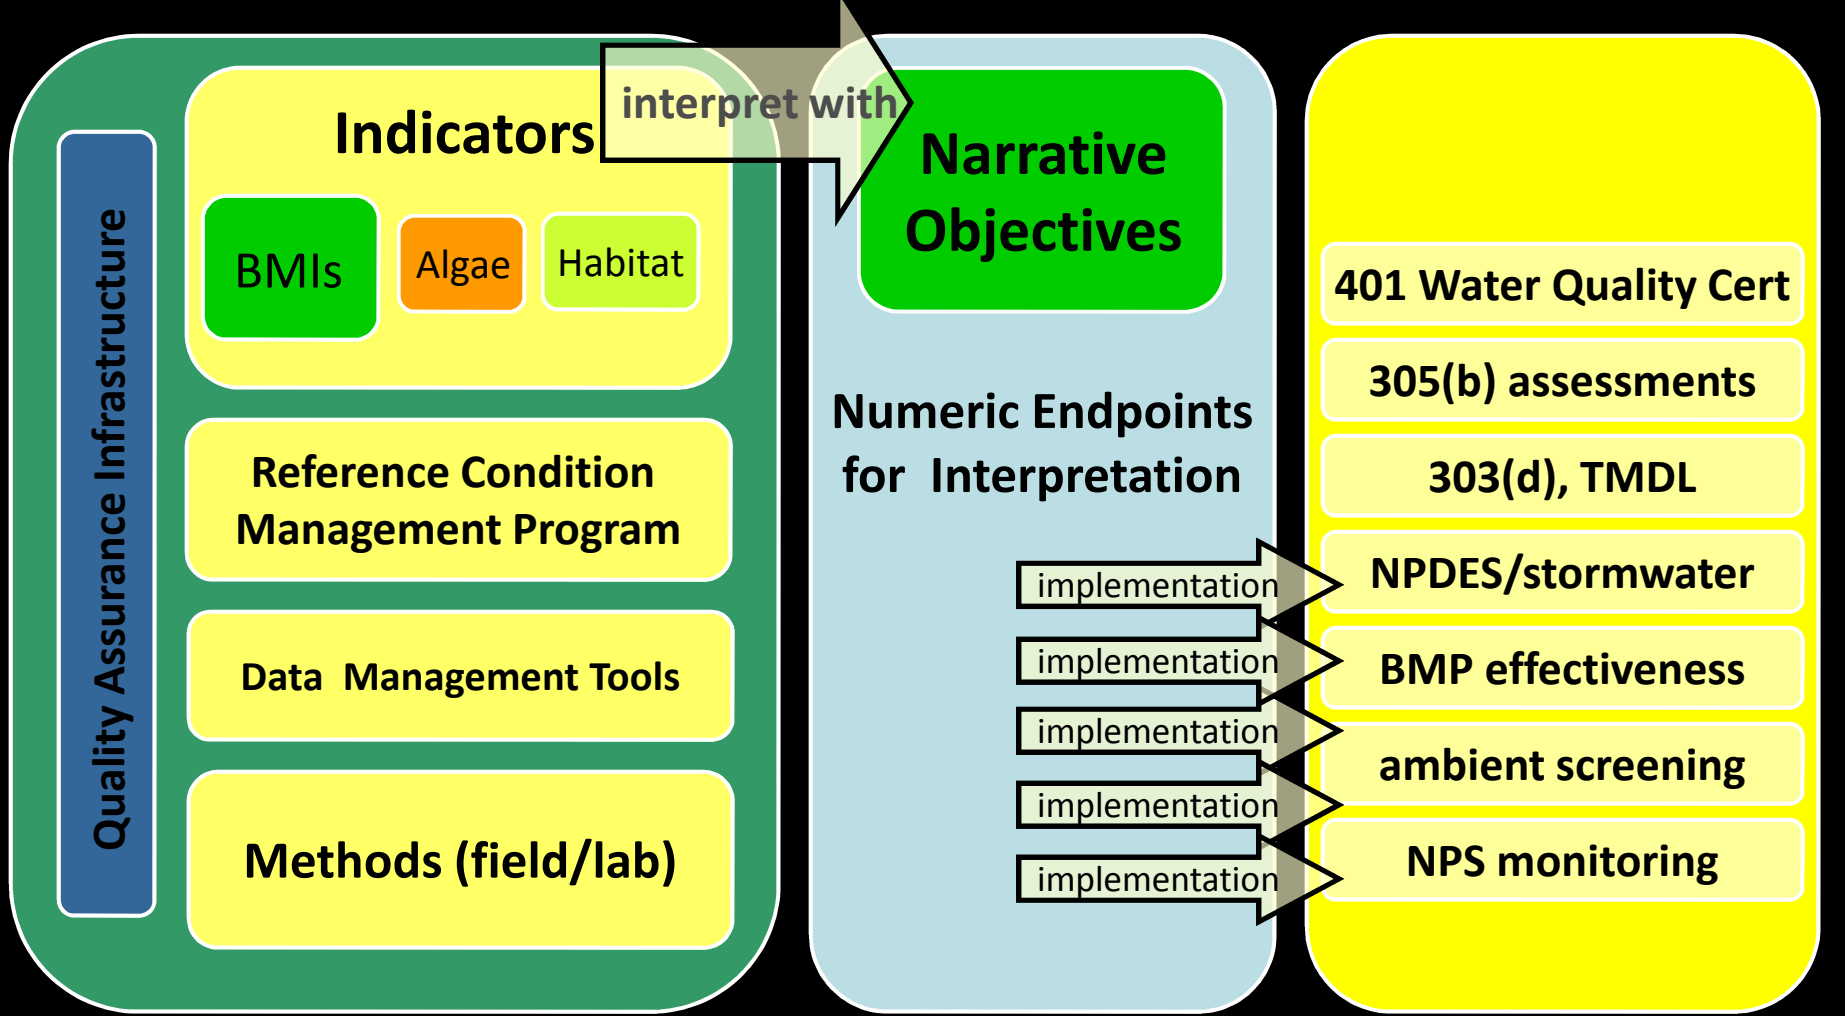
Quality Assurance Infrastructure

Indicators

BMIs

Algae

Habitat

interpret with

Narrative Objectives

Reference Condition Management Program

Data Management Tools

Methods (field/lab)

Numeric Endpoints for Interpretation

implementation

implementation

implementation

implementation

implementation

401 Water Quality Cert

305(b) assessments

303(d), TMDL

NPDES/stormwater

BMP effectiveness

ambient screening

NPS monitoring